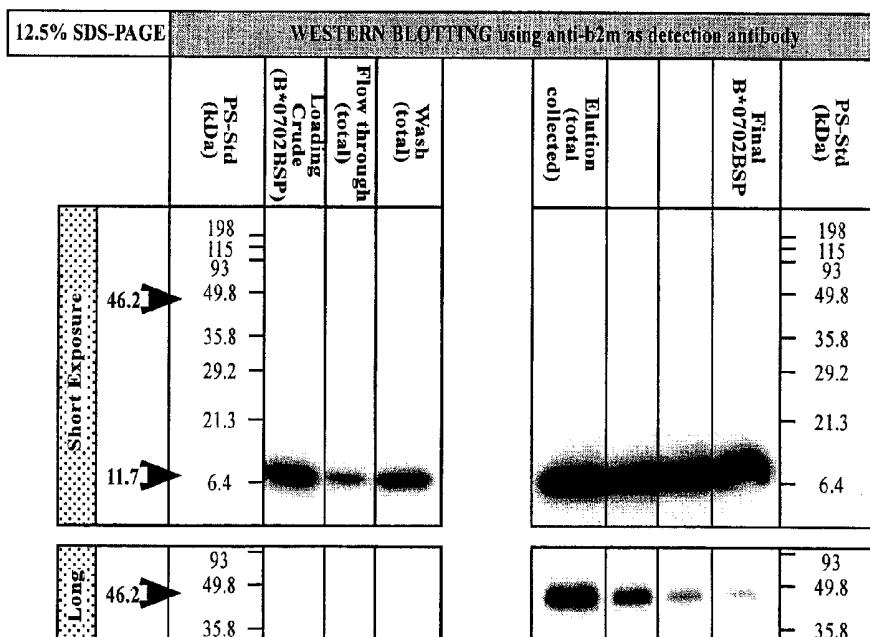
12.5% SDS-PAGE

WESTERN BLOTTING using anti-b2m as detection antibody

PS-Std (kDa)

Loading Crude (B*0702BSP)

Flow through (total)

Wash (total)

Elution (total collected)

Final B*0702BSP

PS-Std (kDa)

Short Exposure

46.2

11.7

198
115
93
49.8
35.8
29.2
21.3
6.4

198
115
93
49.8
35.8
29.2
21.3
6.4

Long

46.2

93
49.8
35.8

93
49.8
35.8